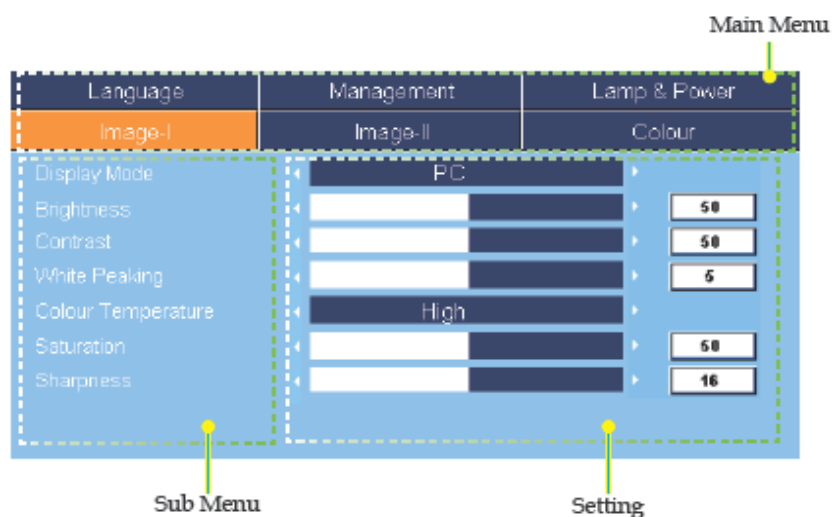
Main Menu

| Language | Management | Lamp & Power |
|---|---|---|
| Image-I | Image-II | Colour |

Display Mode
Brightness
Contrast
White Peaking
Colour Temperature
Saturation
Sharpness

PC
50
50
5
High
50
16

Sub Menu

Setting